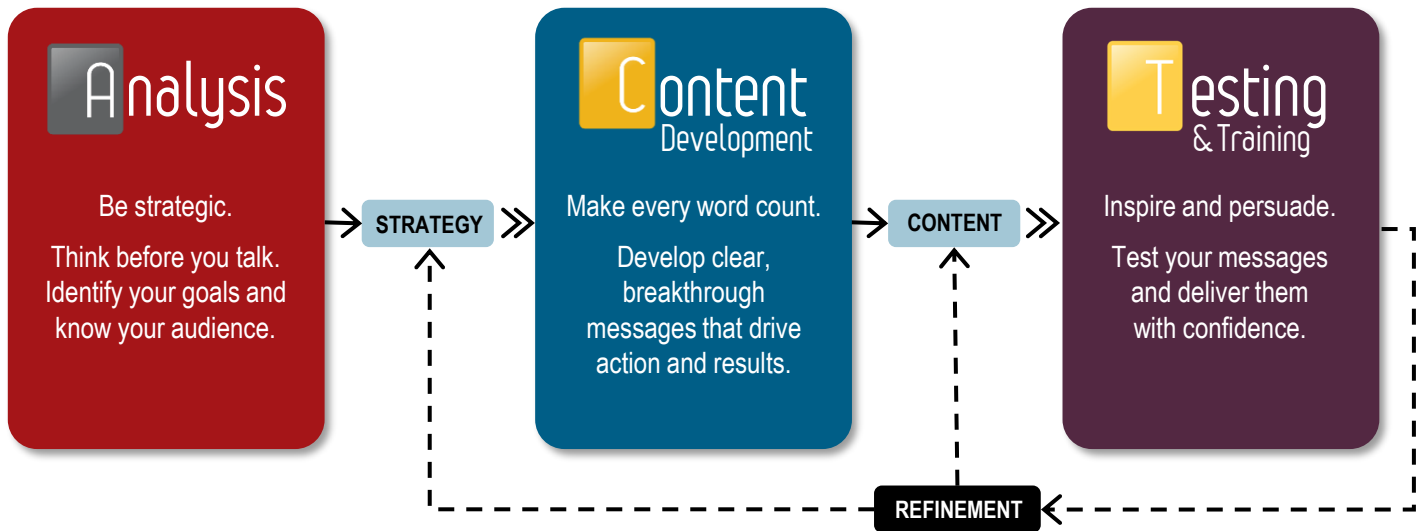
Analysis

Be strategic.

Think before you talk. Identify your goals and know your audience.

STRATEGY

Content Development

Make every word count.

Develop clear, breakthrough messages that drive action and results.

CONTENT

Testing & Training

Inspire and persuade.

Test your messages and deliver them with confidence.

REFINEMENT